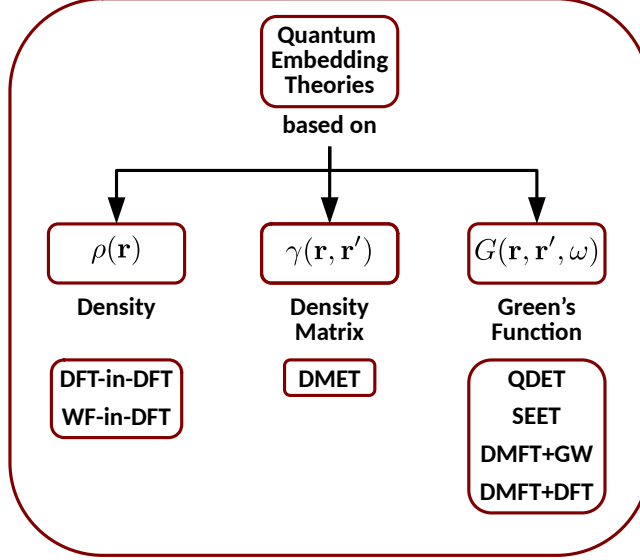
Quantum Embedding Theories

based on

$\rho(\mathbf{r})$

Density

DFT-in-DFT
WF-in-DFT

$\gamma(\mathbf{r}, \mathbf{r}')$

Density Matrix

DMET

$G(\mathbf{r}, \mathbf{r}', \omega)$

Green's Function

QDET
SEET
DMFT+GW
DMFT+DFT